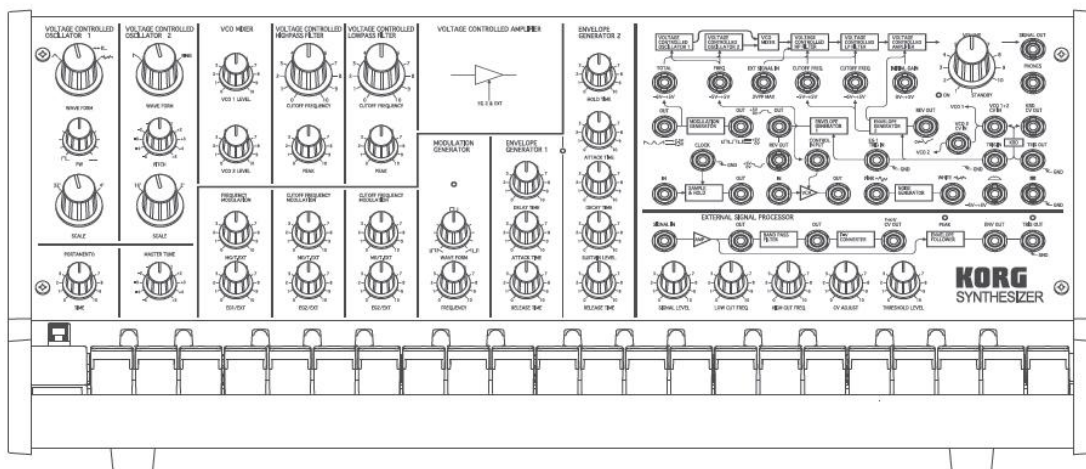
VOLTAGE CONTROLLED OSCILLATOR 1

WAVE FORM

PW

SCALE

VOLTAGE CONTROLLED OSCILLATOR 2

WAVE FORM

PITCH

SCALE

VCO MIXER

VCO 1 LEVEL

VCO 2 LEVEL

VOLTAGE CONTROLLED HIGHPASS FILTER

CUTOFF FREQUENCY

PEAK

VOLTAGE CONTROLLED LOWPASS FILTER

CUTOFF FREQUENCY

PEAK

VOLTAGE CONTROLLED AMPLIFIER

EG 2 & EXT

ENVELOPE GENERATOR 2

HOLD TIME

ATTACK TIME

DECAY TIME

SUSTAIN LEVEL

RELEASE TIME

FREQUENCY MODULATION

MG/T.EXT

EG1/EXT

CUTOFF FREQUENCY MODULATION

MG/T.EXT

EG2/EXT

CUTOFF FREQUENCY MODULATION

MG/T.EXT

EG2/EXT

MODULATION GENERATOR

WAVE FORM

FREQUENCY

ENVELOPE GENERATOR 1

DELAY TIME

ATTACK TIME

RELEASE TIME

PORTAMENTO

TIME

MASTER TUNE

VOLTAGE CONTROLLED OSCILLATOR 1

VOLTAGE CONTROLLED OSCILLATOR 2

VCO MIXER

VOLTAGE CONTROLLED HP FILTER

VOLTAGE CONTROLLED LP FILTER

VOLTAGE CONTROLLED AMPLIFIER

VOLUME

ON

STANDBY

SIGNAL OUT

PHONES

TOTAL

FREQ

EXT SIGNAL IN

CUTOFF FREQ

CUTOFF FREQ

INITIAL GAIN

OUT

MODULATION GENERATOR

OUT

ENVELOPE GENERATOR

ENVELOPE GENERATOR

REV OUT

VCO 1

VCO 1+2 CV IN

KBD CV OUT

VCO 2 CV IN

VCO 2

TRIG IN

TRIG OUT

CLOCK

GND

REV OUT

TRIG IN

IN

SAMPLE & HOLD

OUT

IN

OUT

NOISE GENERATOR

EXTERNAL SIGNAL PROCESSOR

SIGNAL IN

OUT

BAND PASS FILTER

OUT

F-V CONVERTER

F-V CV OUT

PEAK

ENVELOPE FOLLOWER

ENV OUT

TRIG OUT

GND

SIGNAL LEVEL

LOW CUT FREQ

HIGH CUT FREQ

CV ADJUST

THRESHOLD LEVEL

KORG

SYNTHESIZER